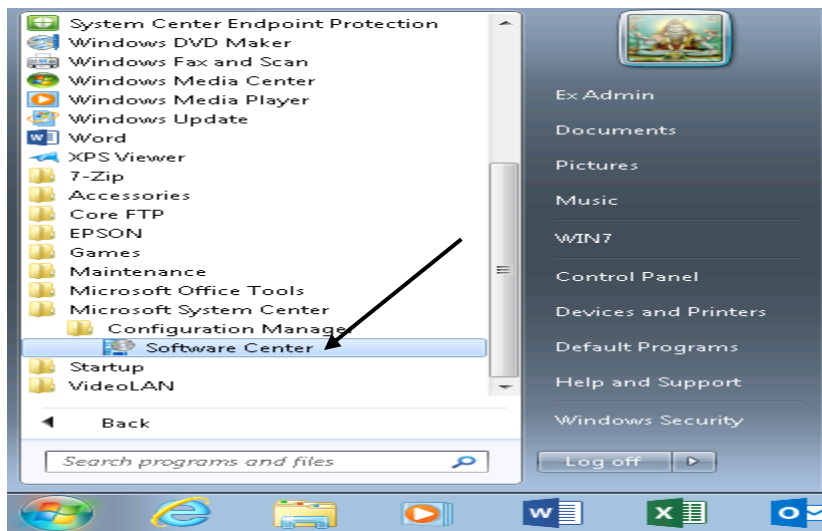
System Center Endpoint Protection
Windows DVD Maker
Windows Fax and Scan
Windows Media Center
Windows Media Player
Windows Update
Word
XPS Viewer
7-Zip
Accessories
Core FTP
EPSON
Games
Maintenance
Microsoft Office Tools
Microsoft System Center
Configuration Manage
Software Center
Startup
VideoLAN

Back

Search programs and files

Ex Admin
Documents
Pictures
Music
WIN7
Control Panel
Devices and Printers
Default Programs
Help and Support
Windows Security

Log off